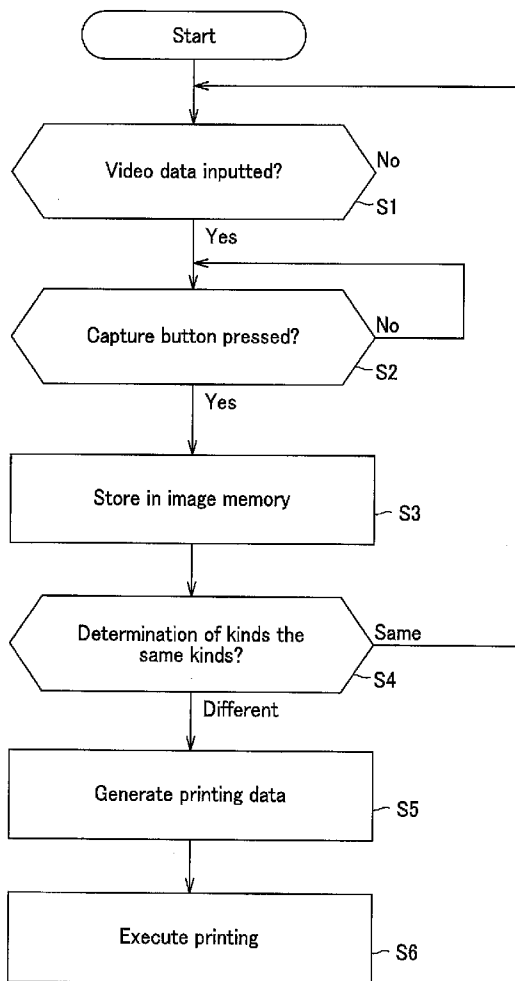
Start

Video data inputted?

No

S1

Yes

Capture button pressed?

No

S2

Yes

Store in image memory

S3

Determination of kinds the same kinds?

Same

S4

Different

Generate printing data

S5

Execute printing

S6